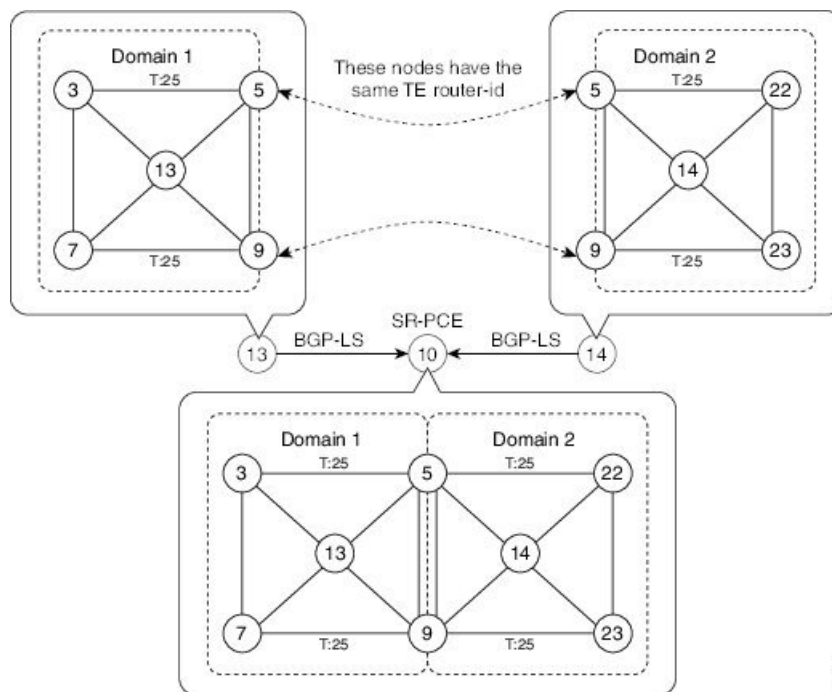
Domain 1

3

T:25

5

13

7

T:25

9

These nodes have the same TE router-id

Domain 2

5

T:25

22

14

9

T:25

23

13

BGP-LS

SR-PCE

10

BGP-LS

14

Domain 1

3

T:25

5

13

7

T:25

9

Domain 2

T:25

22

14

T:25

23